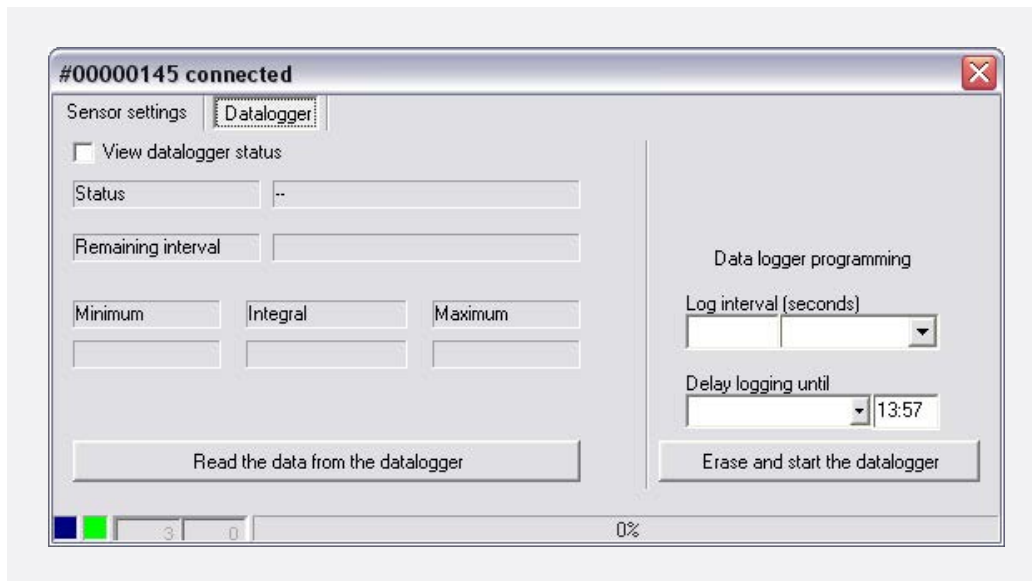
#00000145 connected

Sensor settings | Datalogger

View datalogger status

Status | --

Remaining interval

Minimum | Integral | Maximum

Read the data from the datalogger

Data logger programming

Log interval (seconds)

Delay logging until

13:57

Erase and start the datalogger

3 | 0 | 0%